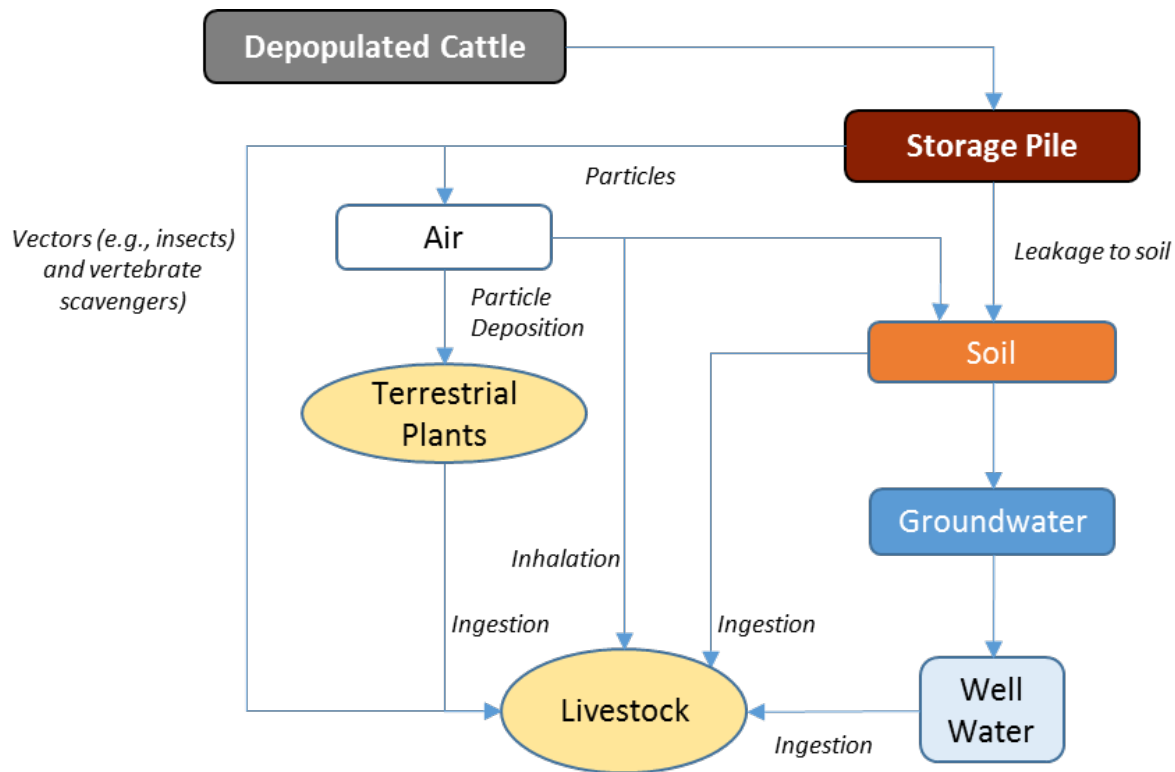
Depopulated Cattle

Storage Pile

Particles

Vectors (e.g., insects) and vertebrate scavengers)

Air

Leakage to soil

Particle Deposition

Soil

Terrestrial Plants

Groundwater

Inhalation

Ingestion

Ingestion

Well Water

Livestock

Ingestion